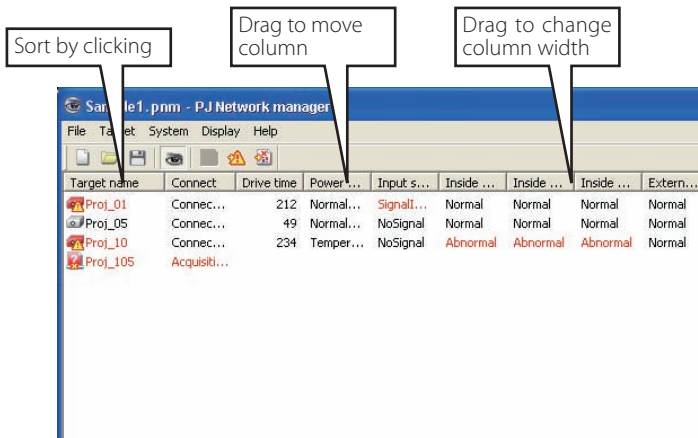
Sort by clicking

Drag to move column

Drag to change column width

Sa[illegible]le1.pnm - PJ Network manager

File Ta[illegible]et System Display Help

| Target name | Connect | Drive time | Power ... | Input s... | Inside ... | Inside ... | Inside ... | Extern... |
|---|---|---|---|---|---|---|---|---|
| Proj_01 | Connec... | 212 | Normal... | SignalI... | Normal | Normal | Normal | Normal |
| Proj_05 | Connec... | 49 | Normal... | NoSignal | Normal | Normal | Normal | Normal |
| Proj_10 | Connec... | 234 | Temper... | NoSignal | Abnormal | Abnormal | Abnormal | Normal |
| Proj_105 | Acquisiti... | | | | | | | |